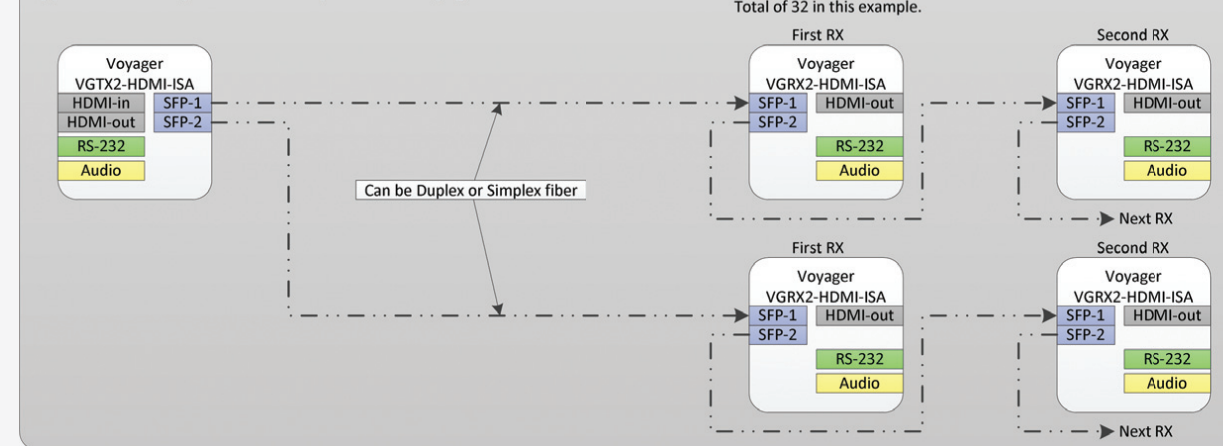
Total of 32 in this example.

Voyager
VGTX2-HDMI-ISA
HDMI-in
SFP-1
HDMI-out
SFP-2
RS-232
Audio

Can be Duplex or Simplex fiber

First RX
Voyager
VGRX2-HDMI-ISA
SFP-1
HDMI-out
SFP-2
RS-232
Audio

Second RX
Voyager
VGRX2-HDMI-ISA
SFP-1
HDMI-out
SFP-2
RS-232
Audio
Next RX

First RX
Voyager
VGRX2-HDMI-ISA
SFP-1
HDMI-out
SFP-2
RS-232
Audio

Second RX
Voyager
VGRX2-HDMI-ISA
SFP-1
HDMI-out
SFP-2
RS-232
Audio
Next RX